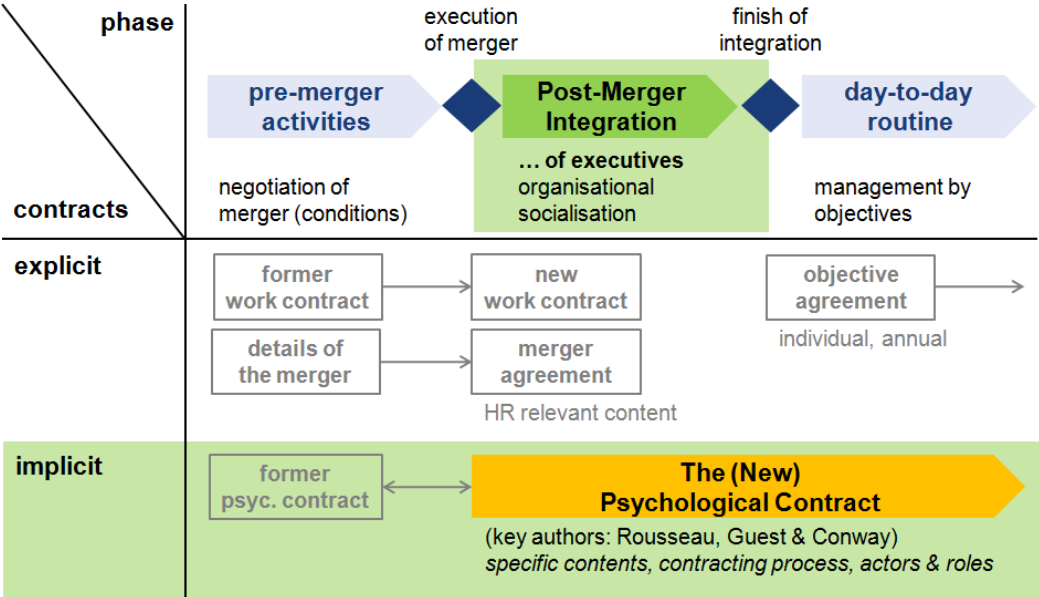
phase

contracts

execution of merger

finish of integration

pre-merger activities

Post-Merger Integration

day-to-day routine

negotiation of merger (conditions)

… of executives
organisational socialisation

management by objectives

explicit

former work contract

new work contract

objective agreement

individual, annual

details of the merger

merger agreement

HR relevant content

implicit

former psyc. contract

The (New) Psychological Contract

(key authors: Rousseau, Guest & Conway)
*specific contents, contracting process, actors & roles*